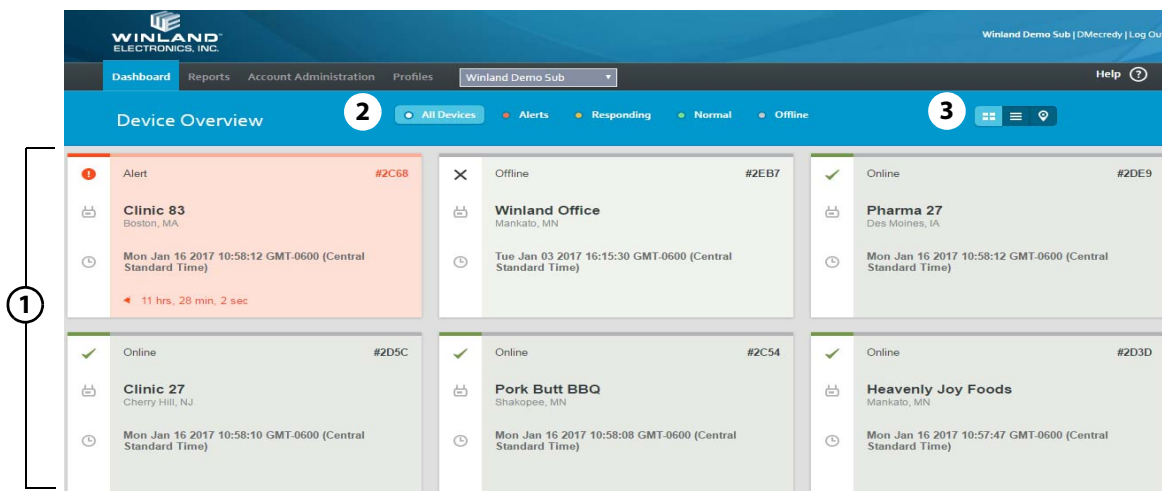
WINLAND ELECTRONICS, INC.

Winland Demo Sub | DMecredy | Log Ou

Dashboard Reports Account Administration Profiles Winland Demo Sub

Help ?

Device Overview

2

All Devices Alerts Responding Normal Offline

3

1

Alert #2C68
Clinic 83
Boston, MA
Mon Jan 16 2017 10:58:12 GMT-0600 (Central Standard Time)
11 hrs, 28 min, 2 sec

Offline #2EB7
Winland Office
Mankato, MN
Tue Jan 03 2017 16:15:30 GMT-0600 (Central Standard Time)

Online #2DE9
Pharma 27
Des Moines, IA
Mon Jan 16 2017 10:58:12 GMT-0600 (Central Standard Time)

Online #2D5C
Clinic 27
Cherry Hill, NJ
Mon Jan 16 2017 10:58:10 GMT-0600 (Central Standard Time)

Online #2C54
Pork Butt BBQ
Shakopee, MN
Mon Jan 16 2017 10:58:08 GMT-0600 (Central Standard Time)

Online #2D3D
Heavenly Joy Foods
Mankato, MN
Mon Jan 16 2017 10:57:47 GMT-0600 (Central Standard Time)